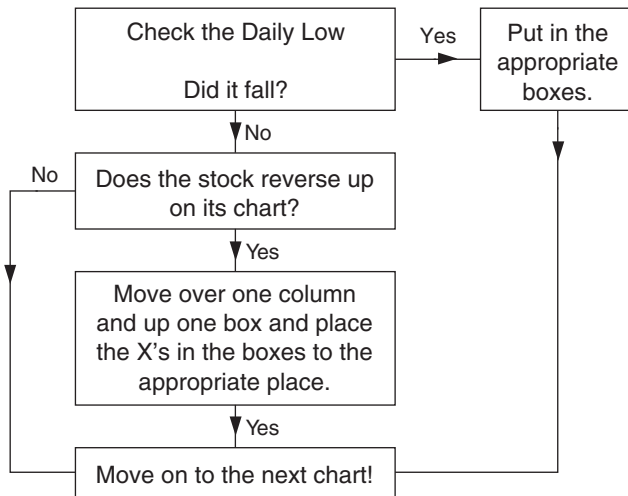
Check the Daily Low

Did it fall?

Yes

Put in the appropriate boxes.

No

No

Does the stock reverse up on its chart?

Yes

Move over one column and up one box and place the X's in the boxes to the appropriate place.

Yes

Move on to the next chart!